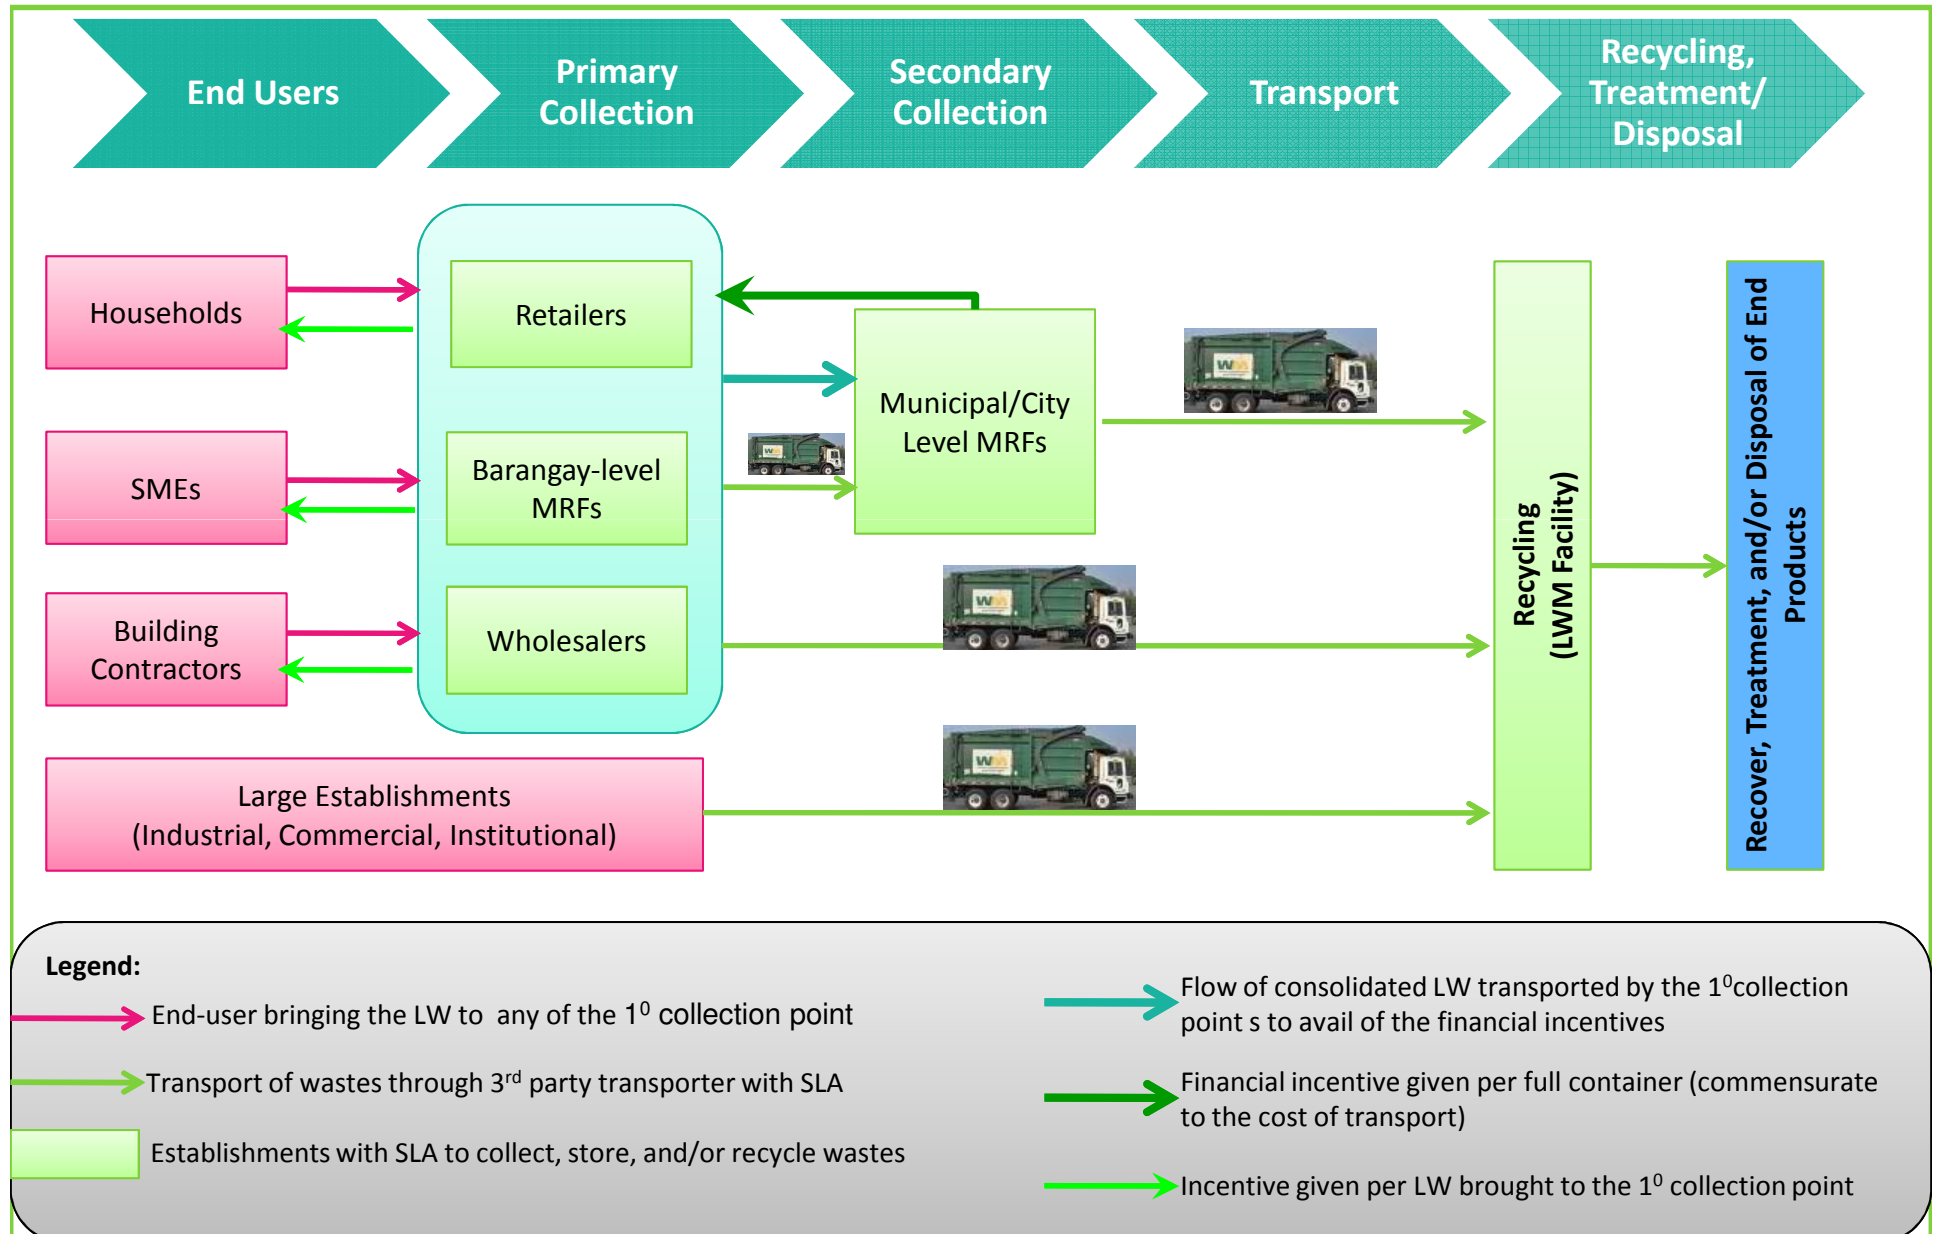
End Users

Primary Collection

Secondary Collection

Transport

Recycling, Treatment/ Disposal

Households

SMEs

Building Contractors

Retailers

Barangay-level MRFs

Wholesalers

Municipal/City Level MRFs

Large Establishments (Industrial, Commercial, Institutional)

Recycling (LWM Facility)

Recover, Treatment, and/or Disposal of End Products

Legend:

End-user bringing the LW to any of the $1^0$ collection point

Transport of wastes through $3^{rd}$ party transporter with SLA

Establishments with SLA to collect, store, and/or recycle wastes

Flow of consolidated LW transported by the $1^0$collection point s to avail of the financial incentives

Financial incentive given per full container (commensurate to the cost of transport)

Incentive given per LW brought to the $1^0$ collection point